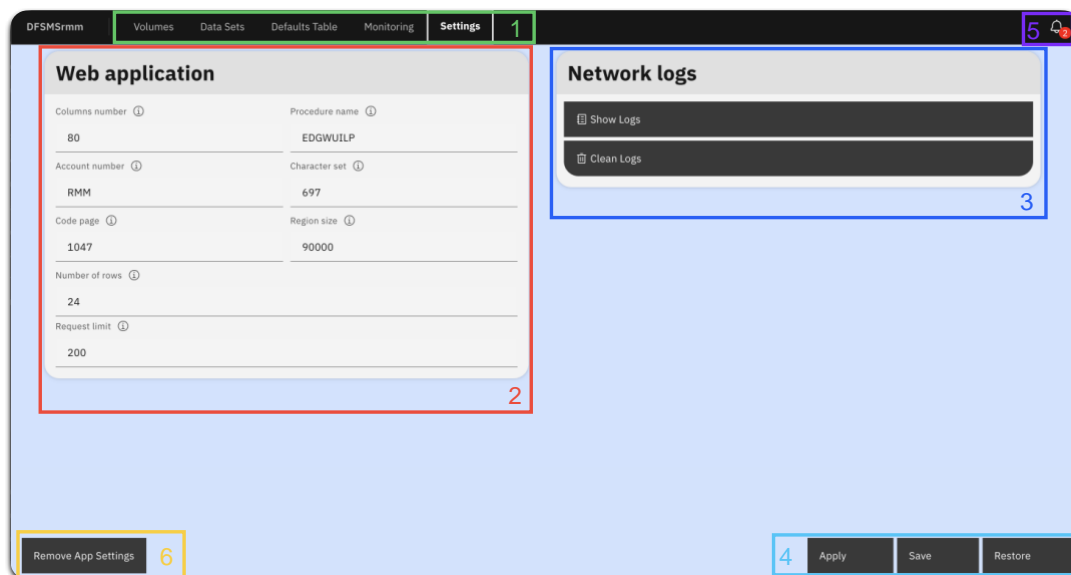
DFSMSrmm Volumes Data Sets Defaults Table Monitoring Settings 1

5 2

Web application

Columns number ⓘ
80

Procedure name ⓘ
EDGWUILP

Account number ⓘ
RMM

Character set ⓘ
697

Code page ⓘ
1047

Region size ⓘ
90000

Number of rows ⓘ
24

Request limit ⓘ
200

2

Network logs

Show Logs

Clean Logs

3

Remove App Settings 6

4 Apply Save Restore